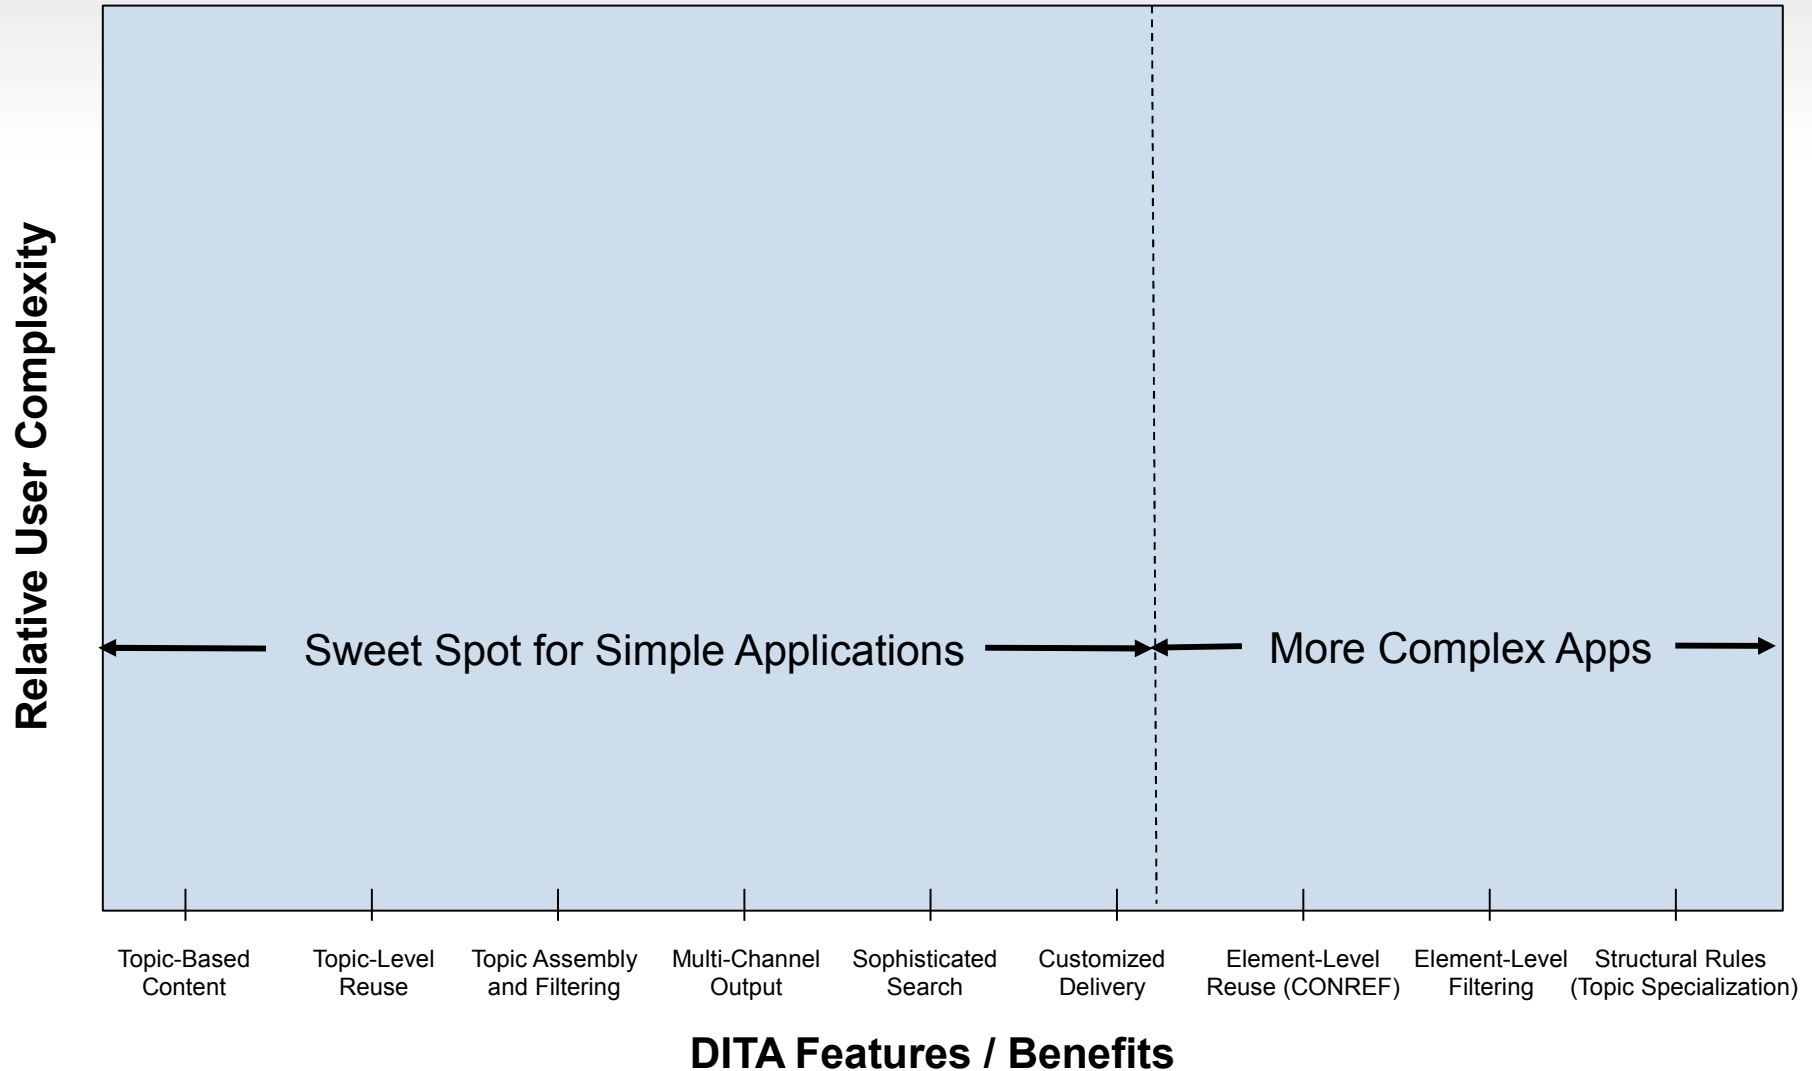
Relative User Complexity

Sweet Spot for Simple Applications

More Complex Apps

Topic-Based Content

Topic-Level Reuse

Topic Assembly and Filtering

Multi-Channel Output

Sophisticated Search

Customized Delivery

Element-Level Reuse (CONREF)

Element-Level Filtering

Structural Rules (Topic Specialization)

DITA Features / Benefits